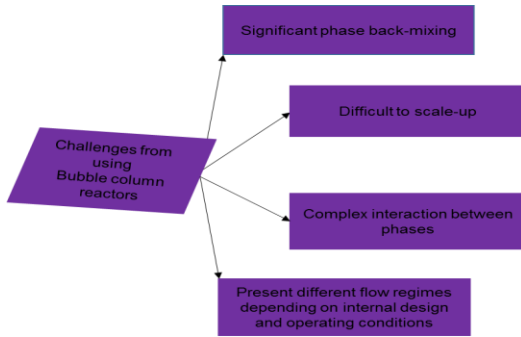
Challenges from using Bubble column reactors

Significant phase back-mixing

Difficult to scale-up

Complex interaction between phases

Present different flow regimes depending on internal design and operating conditions